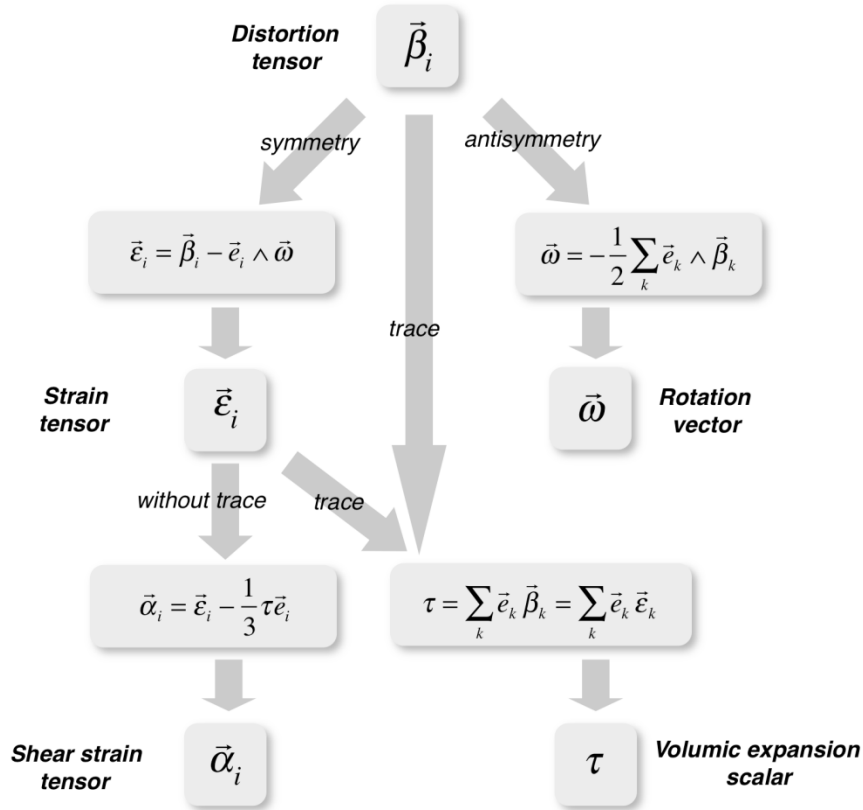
Distortion tensor

$\vec{\beta}_i$

symmetry

antisymmetry

$\vec{\varepsilon}_i = \vec{\beta}_i - \vec{e}_i \wedge \vec{\omega}$

$\vec{\omega} = -\frac{1}{2}\sum_k \vec{e}_k \wedge \vec{\beta}_k$

trace

Strain tensor

$\vec{\varepsilon}_i$

$\vec{\omega}$

Rotation vector

without trace

trace

$\vec{\alpha}_i = \vec{\varepsilon}_i - \frac{1}{3}\tau\vec{e}_i$

$\tau = \sum_k \vec{e}_k \vec{\beta}_k = \sum_k \vec{e}_k \vec{\varepsilon}_k$

Shear strain tensor

$\vec{\alpha}_i$

$\tau$

Volumic expansion scalar